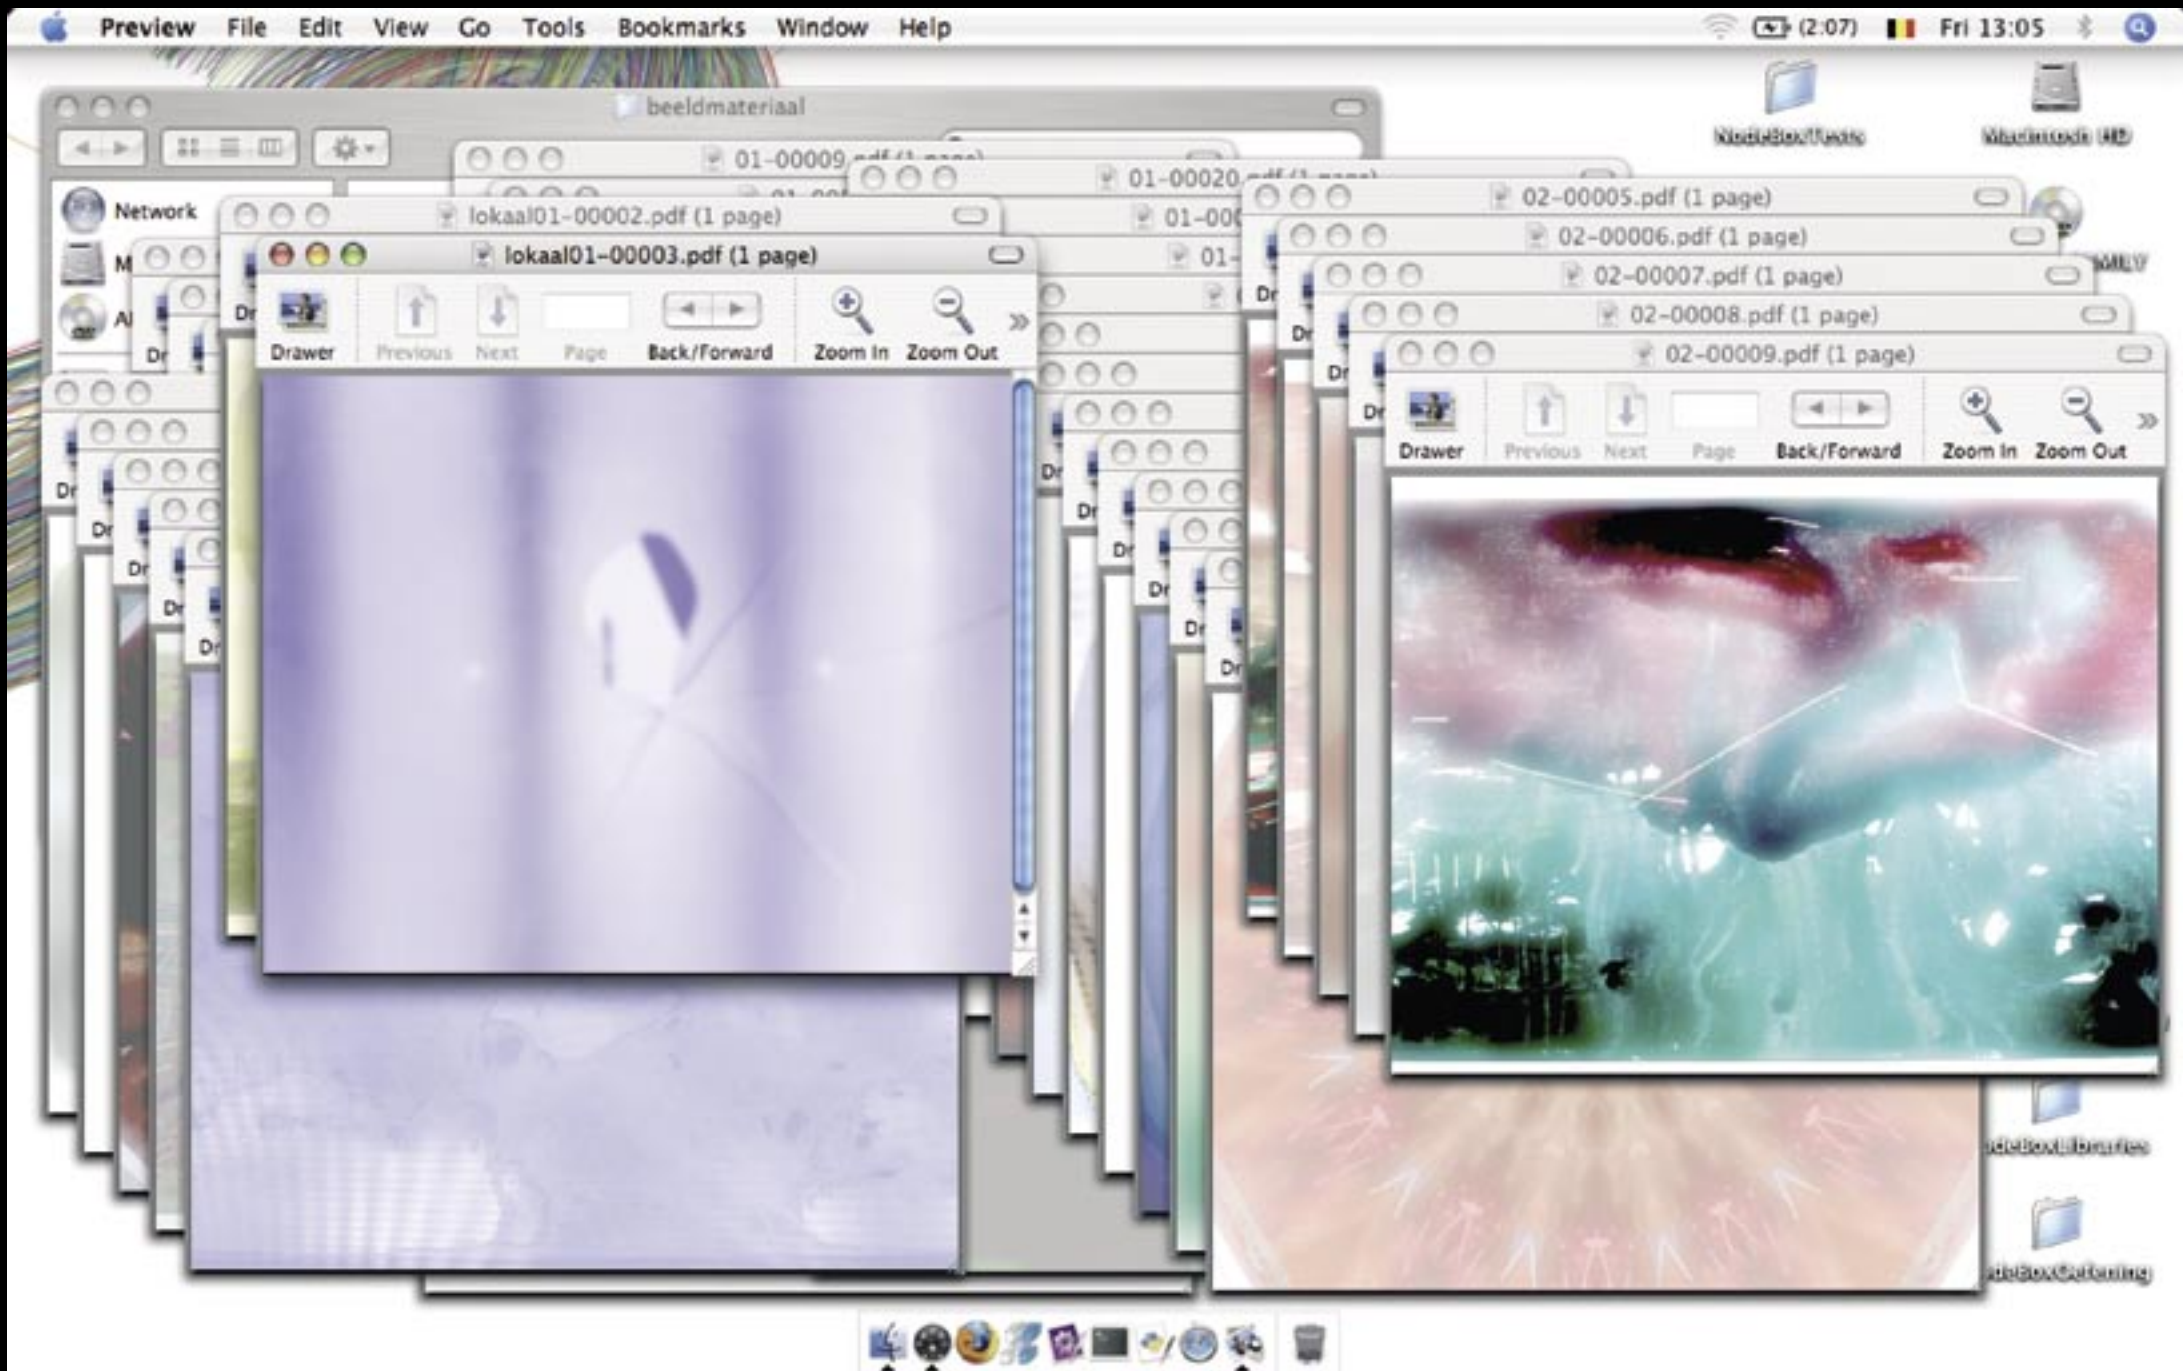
Preview File Edit View Go Tools Bookmarks Window Help (2:07) Fri 13:05

beeldmateriaal

NodeBoxTests

Macintosh HD

Network

01-00009.pdf (1 page)

01-00020.pdf (1 page)

02-00005.pdf (1 page)

lokaal01-00002.pdf (1 page)

02-00006.pdf (1 page)

lokaal01-00003.pdf (1 page)

02-00007.pdf (1 page)

02-00008.pdf (1 page)

02-00009.pdf (1 page)

Drawer Previous Next Page Back/Forward Zoom In Zoom Out

Drawer Previous Next Page Back/Forward Zoom In Zoom Out

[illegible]NodeBoxLibraries

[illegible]deBoxOefening